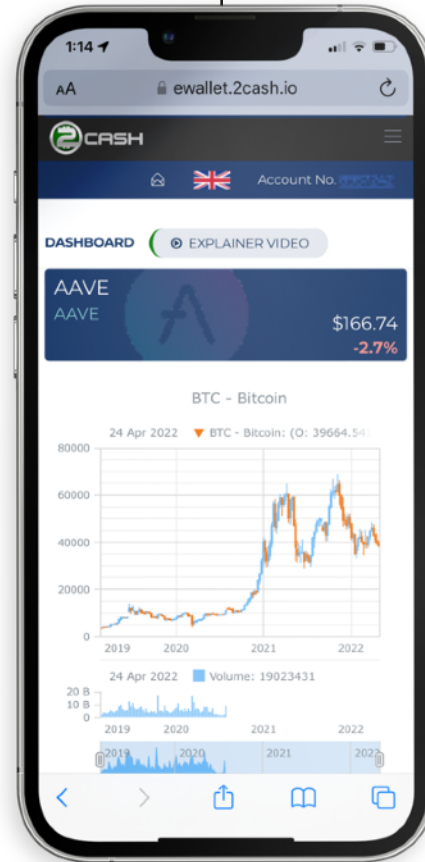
1:14

AA ewallet.2cash.io

2CASH

Account No. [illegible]

DASHBOARD

EXPLAINER VIDEO

AAVE
AAVE
$166.74
-2.7%

BTC - Bitcoin

24 Apr 2022 BTC - Bitcoin: (O: 39664.5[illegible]

80000
60000
40000
20000
0

2019 2020 2021 2022

24 Apr 2022 Volume: 19023431

20 B
10 B
0

2019 2020 2021 2022

2019 2020 2021 2022